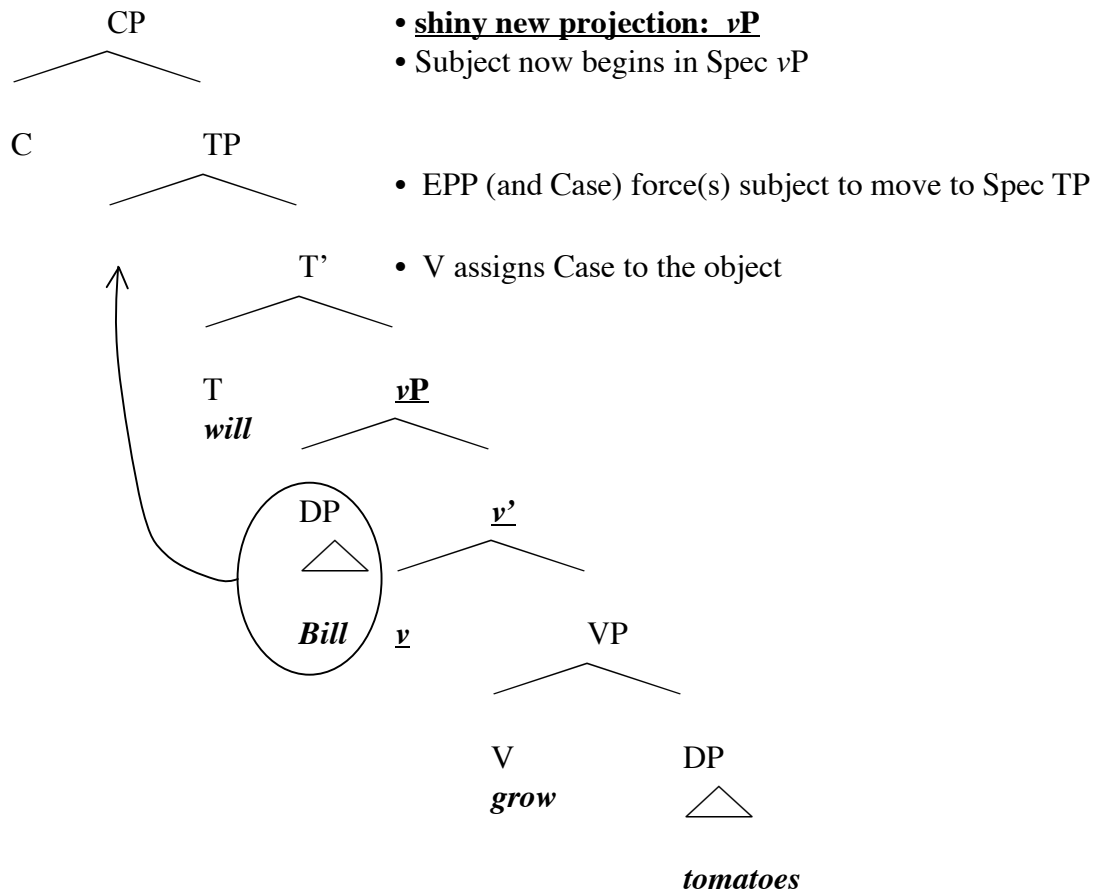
CP

• shiny new projection: *v*P
• Subject now begins in Spec *v*P

C TP

• EPP (and Case) force(s) subject to move to Spec TP

T'

• V assigns Case to the object

T
*will*

*v*P

DP

*v'*

*Bill*

*v*

VP

V
*grow*

DP

*tomatoes*